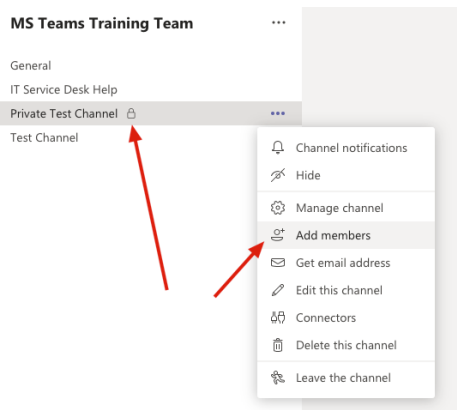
MS Teams Training Team ···

General
IT Service Desk Help
Private Test Channel ···
Test Channel

Channel notifications
Hide
Manage channel
Add members
Get email address
Edit this channel
Connectors
Delete this channel
Leave the channel